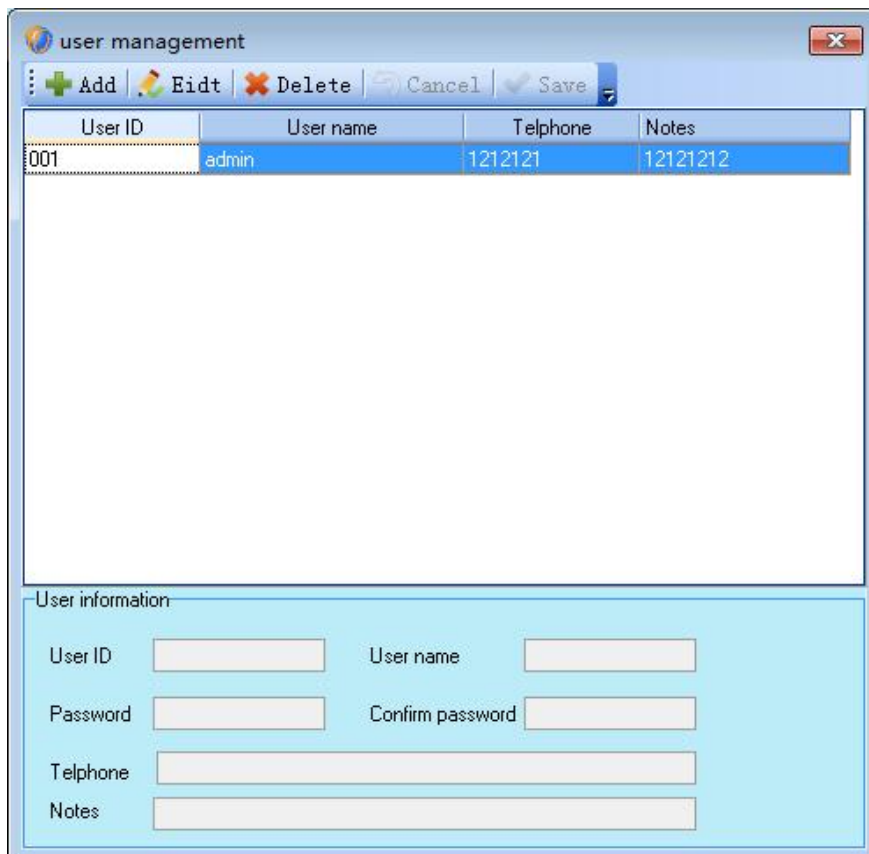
user management

Add Eidt Delete Cancel Save

| User ID | User name | Telphone | Notes |
|---|---|---|---|
| 001 | admin | 1212121 | 12121212 |

User information

User ID

User name

Password

Confirm password

Telphone

Notes